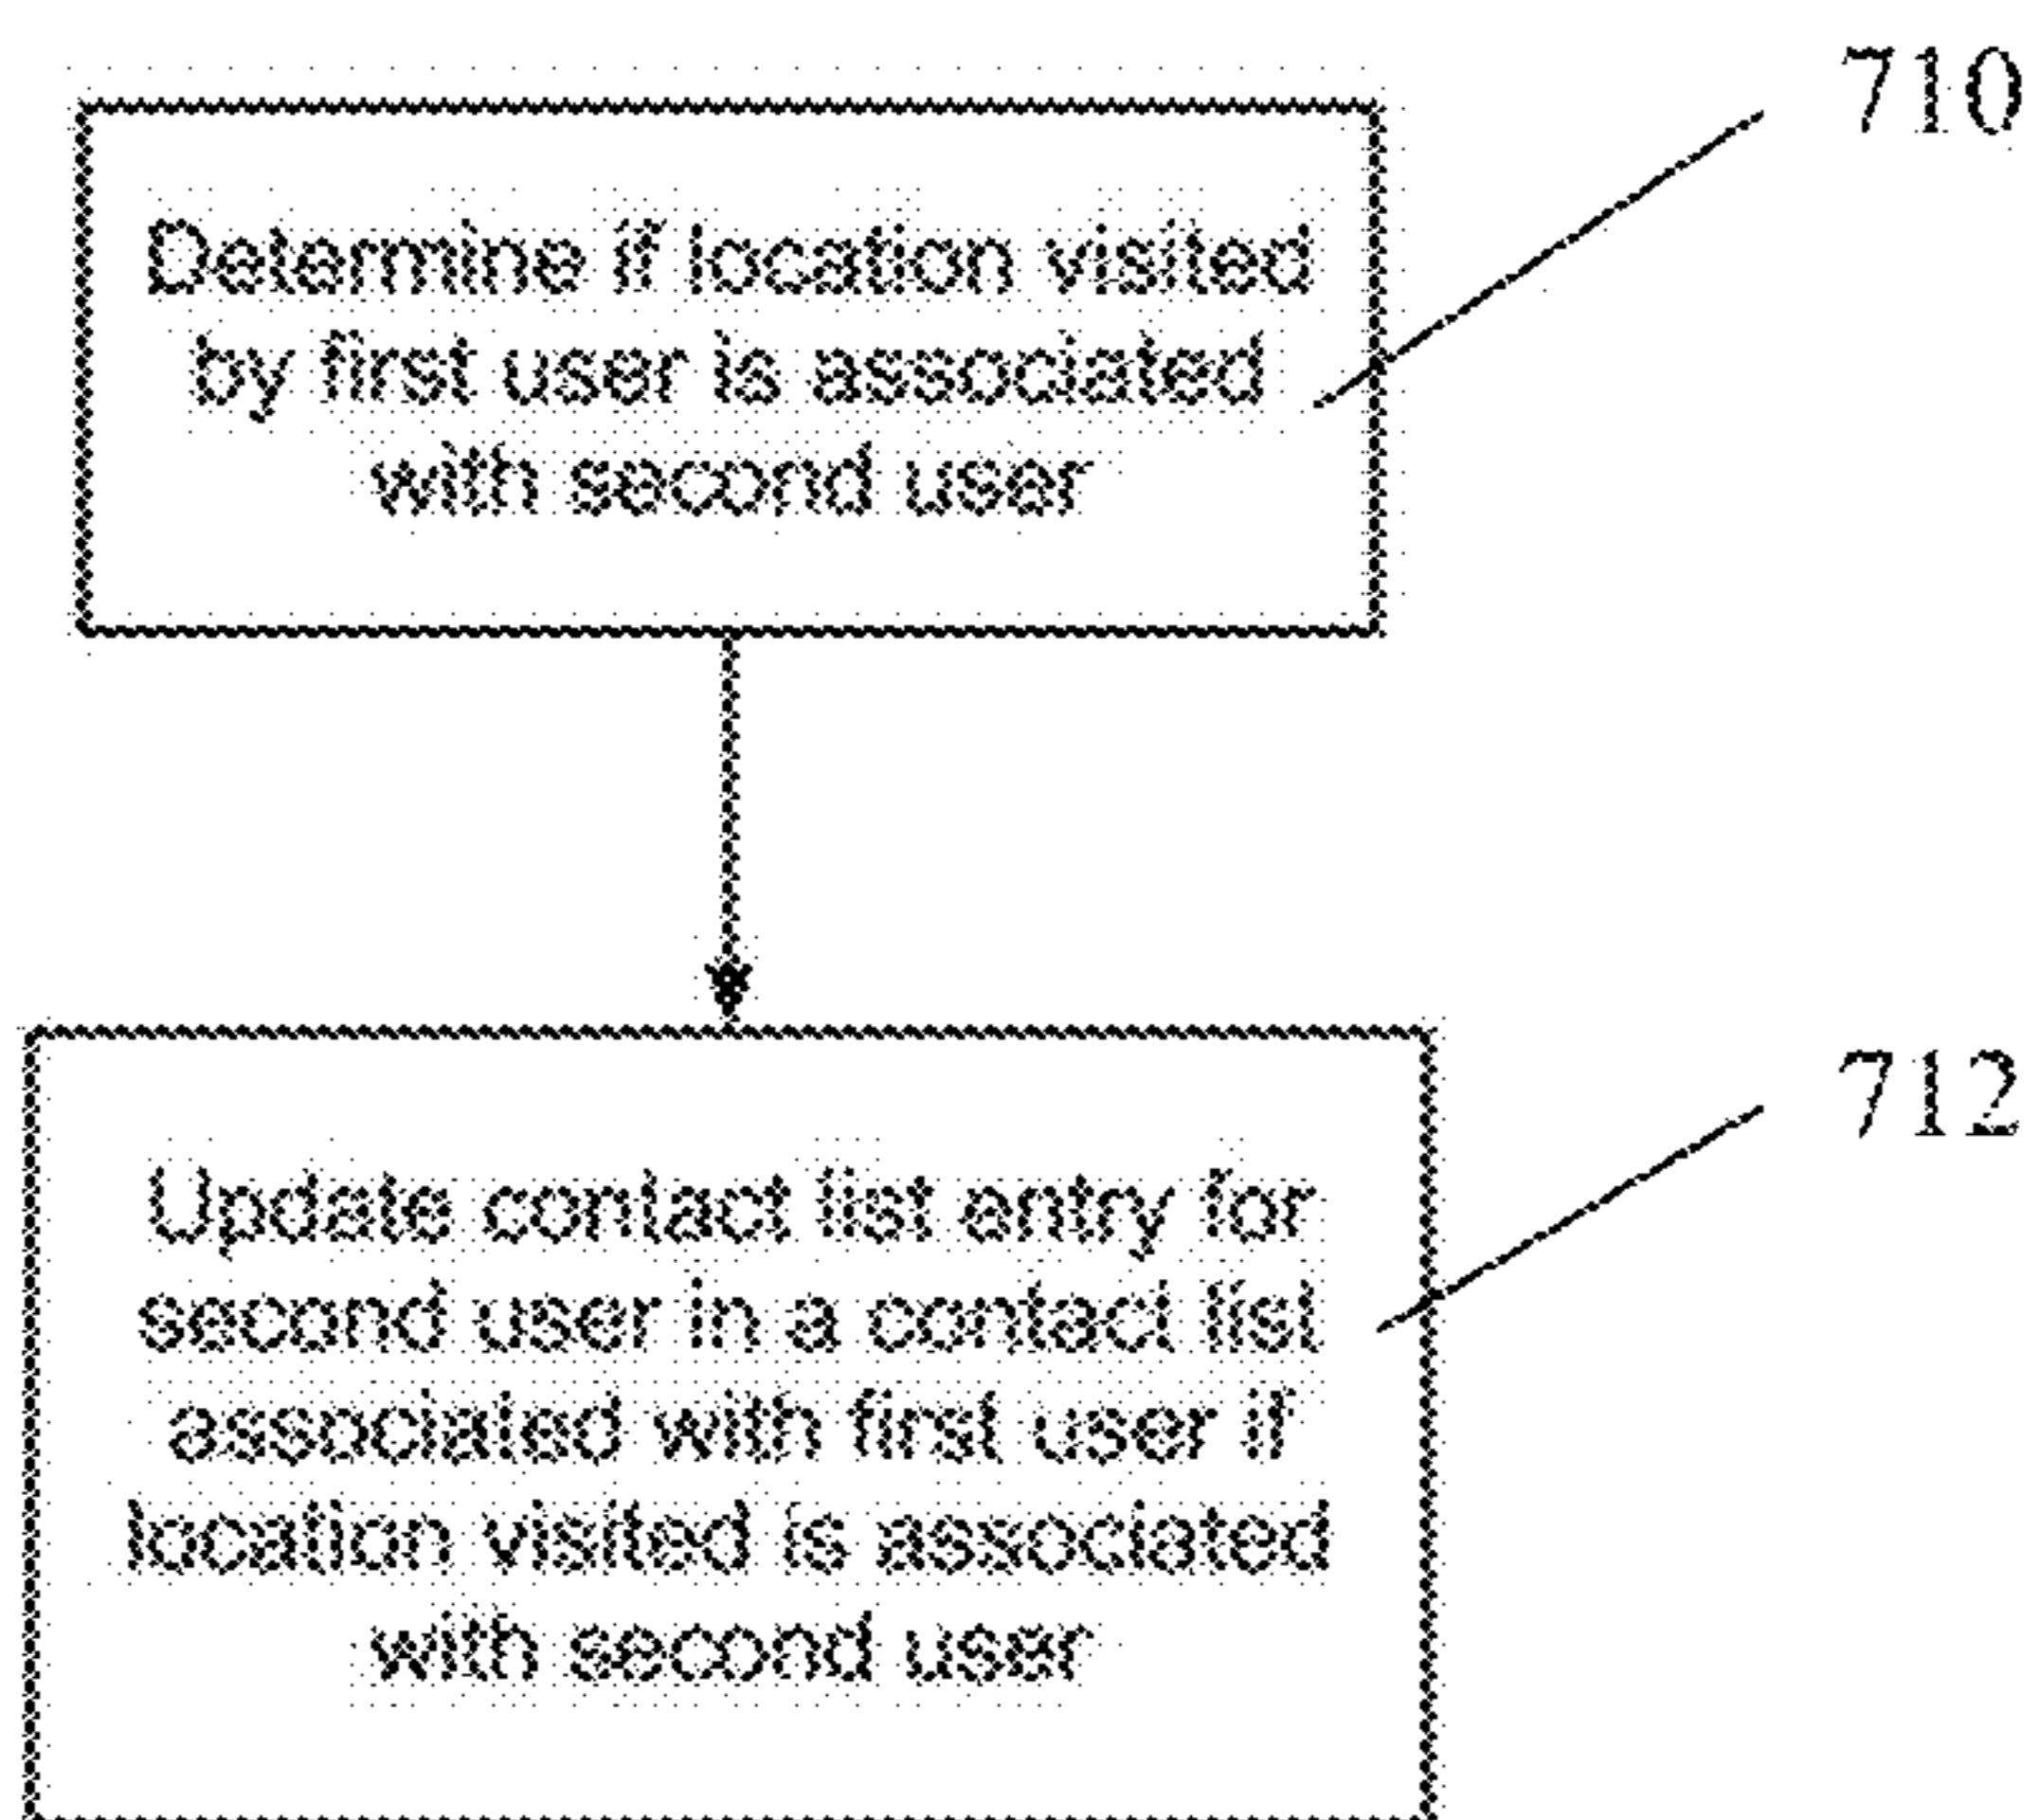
710

Determine if location visited by first user is associated with second user

712

Update contact list entry for second user in a contact list associated with first user if location visited is associated with second user